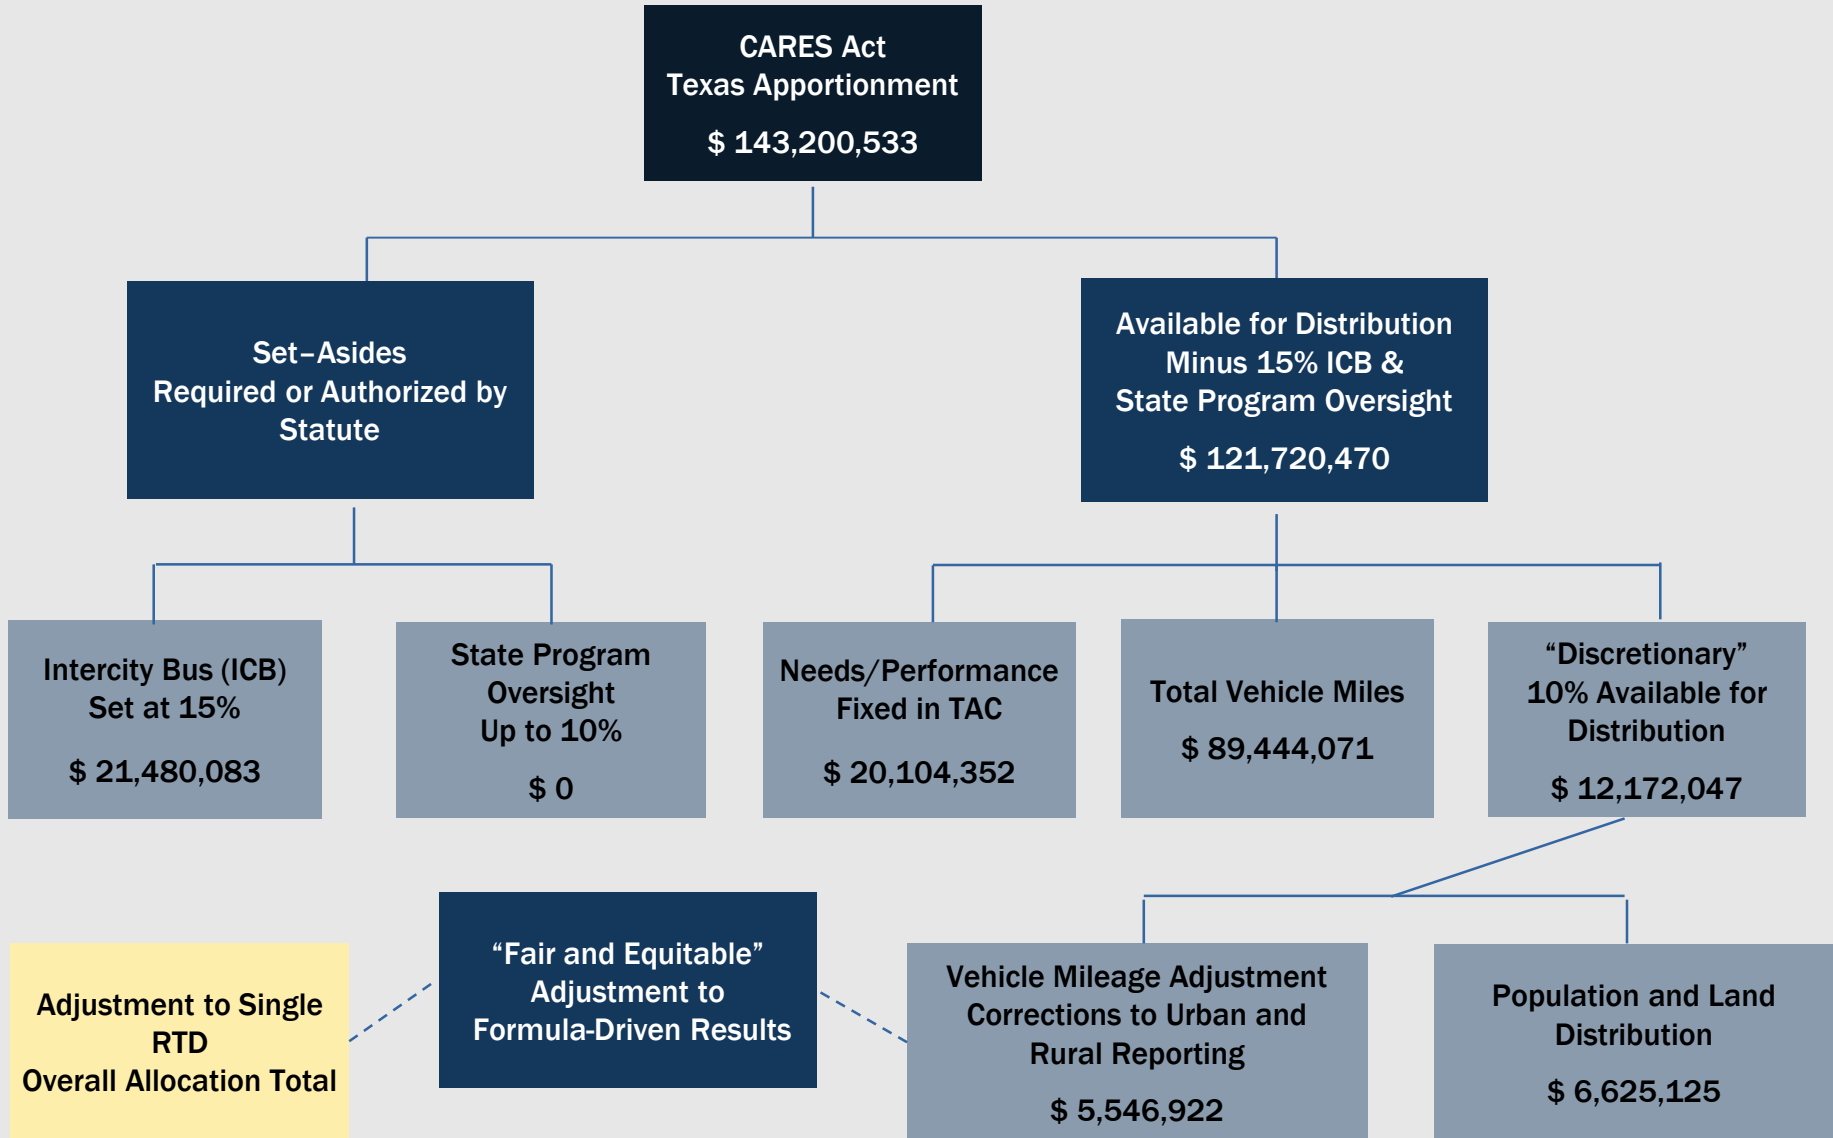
CARES Act
Texas Apportionment

$ 143,200,533

Set-Asides
Required or Authorized by Statute

Available for Distribution
Minus 15% ICB &
State Program Oversight

$ 121,720,470

Intercity Bus (ICB)
Set at 15%

$ 21,480,083

State Program Oversight
Up to 10%

$ 0

Needs/Performance
Fixed in TAC

$ 20,104,352

Total Vehicle Miles

$ 89,444,071

"Discretionary"
10% Available for Distribution

$ 12,172,047

Adjustment to Single RTD
Overall Allocation Total

"Fair and Equitable"
Adjustment to
Formula-Driven Results

Vehicle Mileage Adjustment
Corrections to Urban and Rural Reporting

$ 5,546,922

Population and Land Distribution

$ 6,625,125